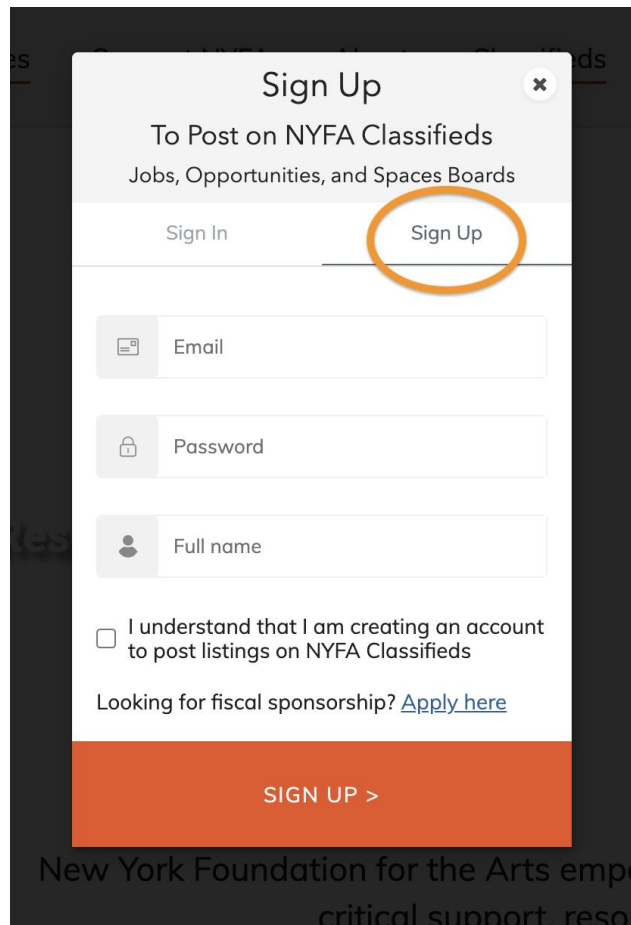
es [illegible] ifieds

Sign Up

To Post on NYFA Classifieds

Jobs, Opportunities, and Spaces Boards

Sign In

Sign Up

Email

Password

Full name

I understand that I am creating an account to post listings on NYFA Classifieds

Looking for fiscal sponsorship? Apply here

SIGN UP >

New York Foundation for the Arts emp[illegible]

critical support, reso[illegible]